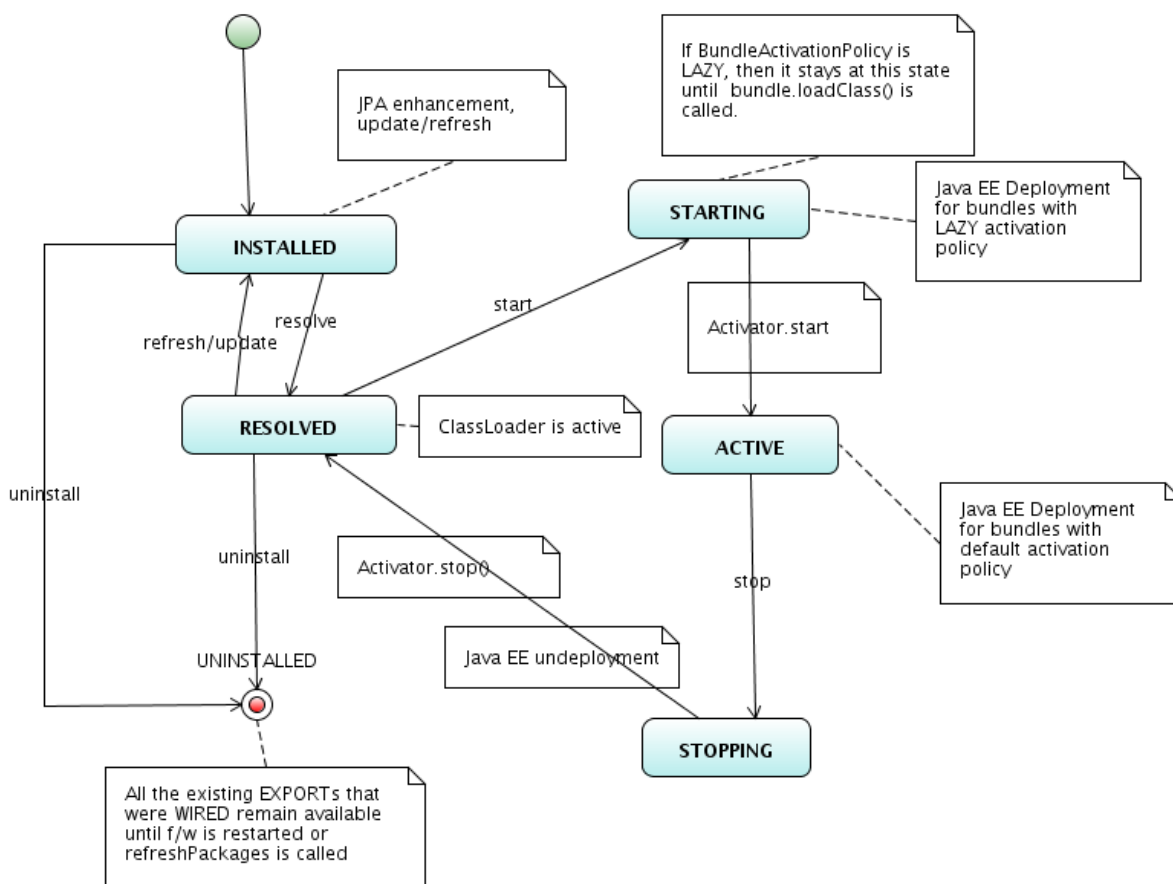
If BundleActivationPolicy is LAZY, then it stays at this state until bundle.loadClass() is called.

JPA enhancement, update/refresh

STARTING

Java EE Deployment for bundles with LAZY activation policy

INSTALLED

start

resolve

refresh/update

Activator.start

RESOLVED

ClassLoader is active

ACTIVE

uninstall

Java EE Deployment for bundles with default activation policy

uninstall

Activator.stop()

stop

Java EE undeployment

UNINSTALLED

STOPPING

All the existing EXPORTs that were WIRED remain available until f/w is restarted or refreshPackages is called